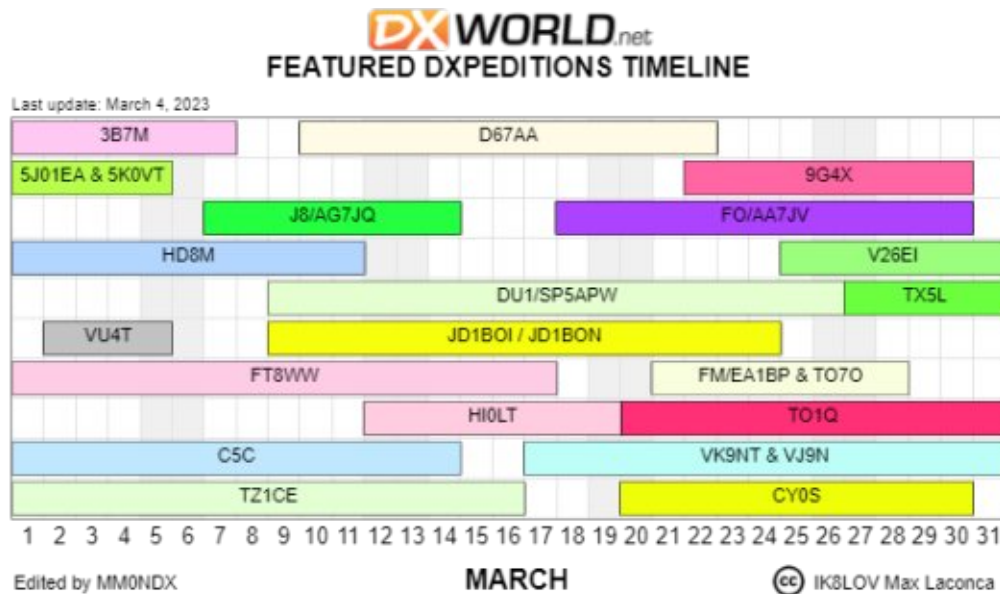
DXWORLD.net
FEATURED DXPEDITIONS TIMELINE

Last update: March 4, 2023

3B7M
D67AA
5J01EA & 5K0VT
9G4X
J8/AG7JQ
FO/AA7JV
HD8M
V26EI
DU1/SP5APW
TX5L
VU4T
JD1BOI / JD1BON
FT8WW
FM/EA1BP & TO7O
HI0LT
TO1Q
C5C
VK9NT & VJ9N
TZ1CE
CY0S

1 2 3 4 5 6 7 8 9 10 11 12 13 14 15 16 17 18 19 20 21 22 23 24 25 26 27 28 29 30 31

Edited by MM0NDX
MARCH
cc IK8LOV Max Laconca